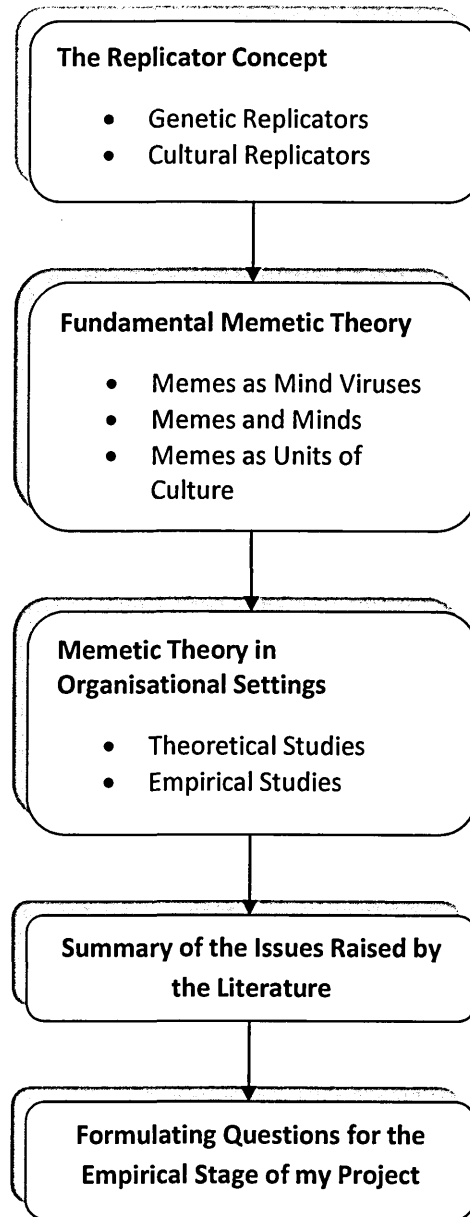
The Replicator Concept

- Genetic Replicators
- Cultural Replicators

Fundamental Memetic Theory

- Memes as Mind Viruses
- Memes and Minds
- Memes as Units of Culture

Memetic Theory in Organisational Settings

- Theoretical Studies
- Empirical Studies

Summary of the Issues Raised by the Literature

Formulating Questions for the Empirical Stage of my Project